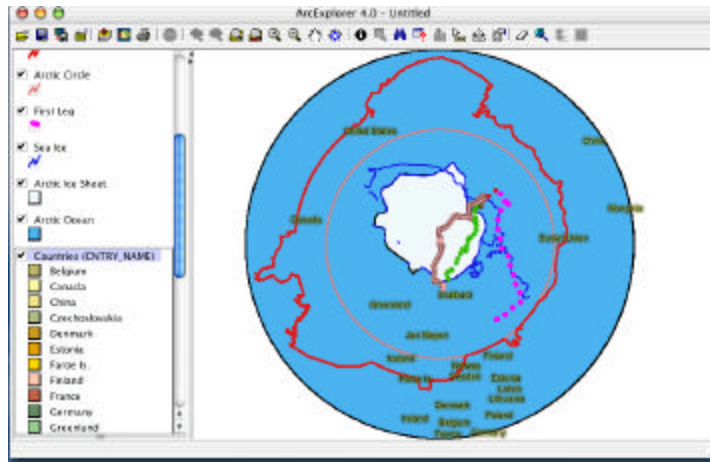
ArcExplorer 4.0 - Untitled

Arctic Circle

First Leg

Sea Ice

Arctic Ice Sheet

Arctic Ocean

Countries (CNTRY_NAME)

Belgium

Canada

China

Czechoslovakia

Denmark

Estonia

Faroe Is.

Finland

France

Germany

Greenland

United States

Canada

China

Mongolia

Kazakhstan

Greenland

Svalbard

Jan Mayen

Iceland

Faroe Is.

Norway

Sweden

Finland

Estonia

Latvia

Lithuania

Ireland

Denmark

Poland

Belgium

France

Germany